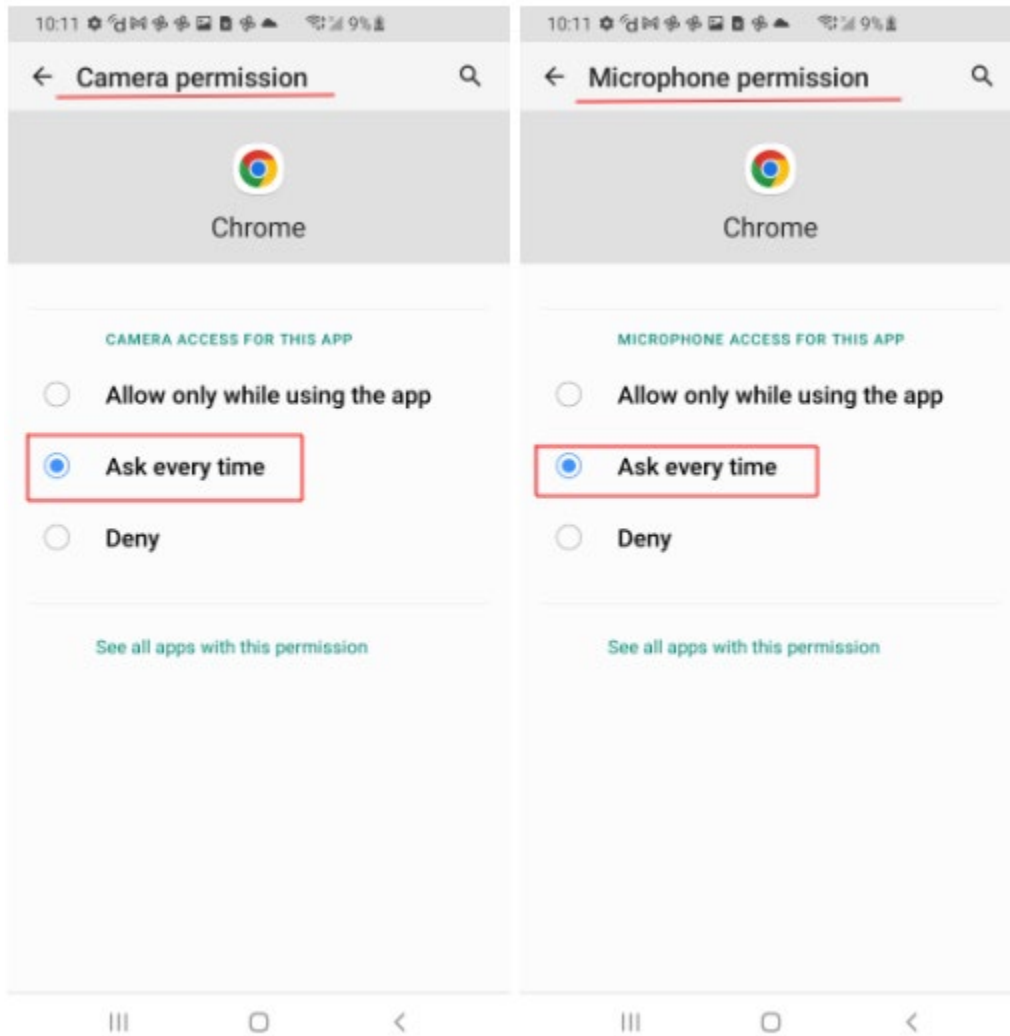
10:11 9%

Camera permission

Chrome

CAMERA ACCESS FOR THIS APP

Allow only while using the app

Ask every time

Deny

See all apps with this permission

10:11 9%

Microphone permission

Chrome

MICROPHONE ACCESS FOR THIS APP

Allow only while using the app

Ask every time

Deny

See all apps with this permission